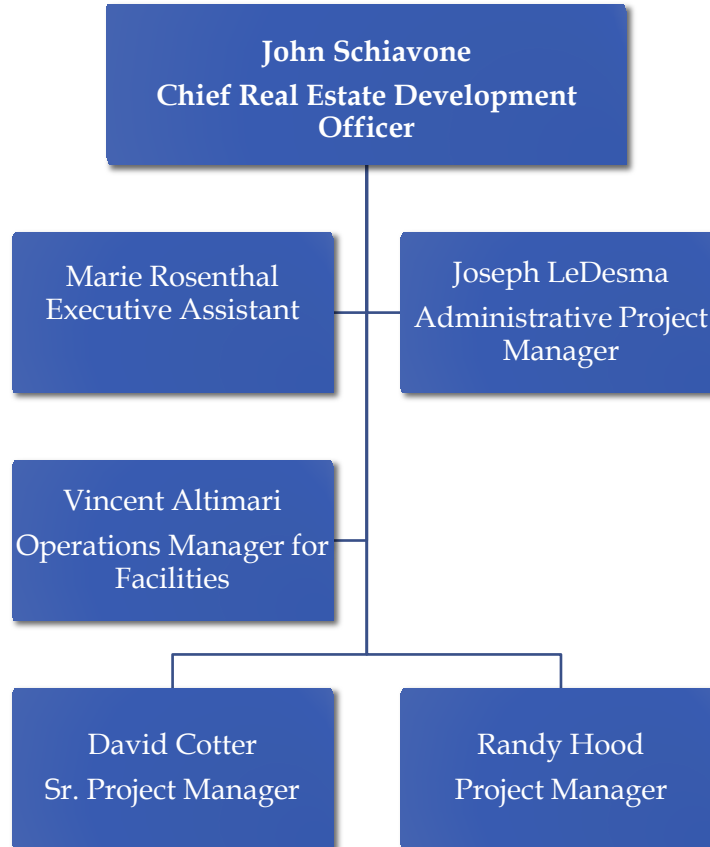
John Schiavone
Chief Real Estate Development Officer

Marie Rosenthal
Executive Assistant

Joseph LeDesma
Administrative Project Manager

Vincent Altimari
Operations Manager for Facilities

David Cotter
Sr. Project Manager

Randy Hood
Project Manager